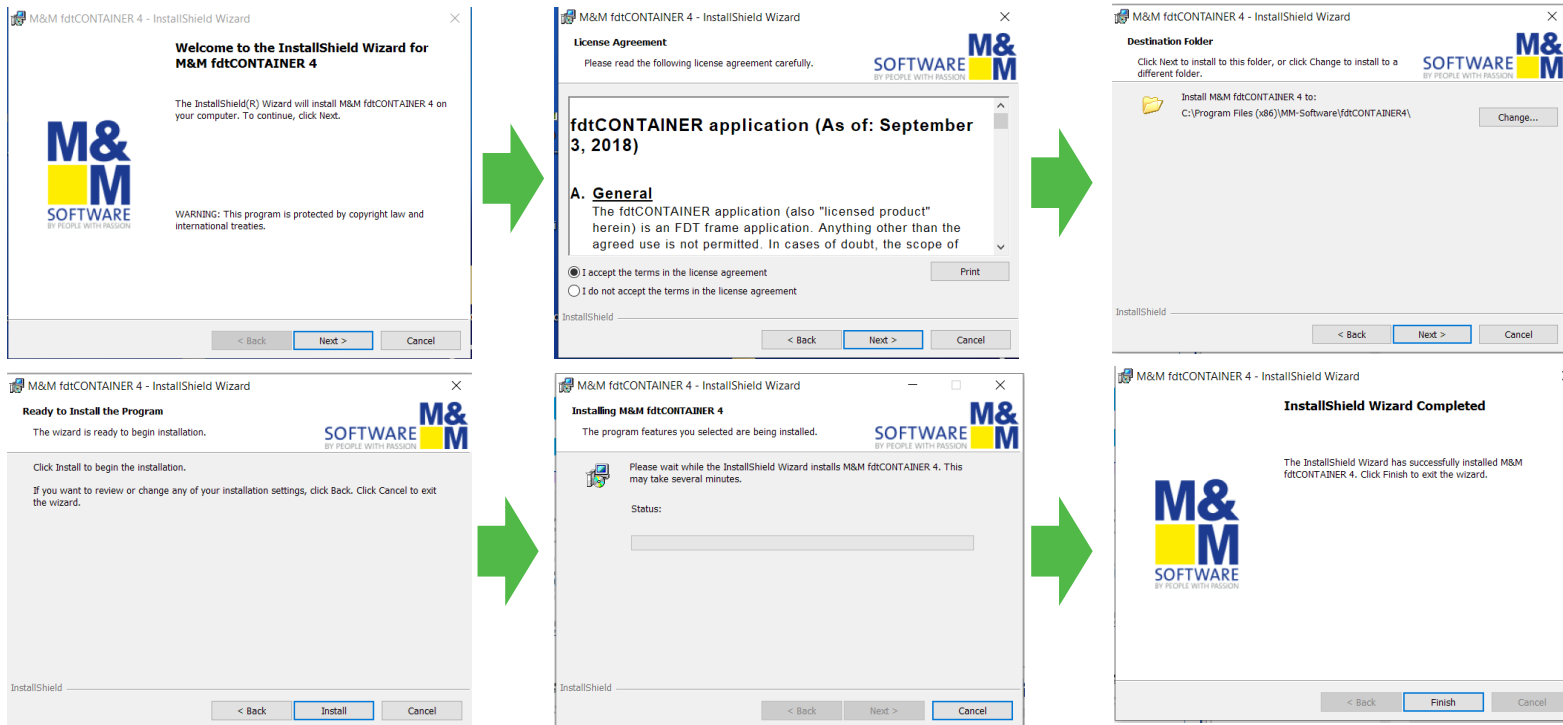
M&M fdtCONTAINER 4 - InstallShield Wizard

Welcome to the InstallShield Wizard for M&M fdtCONTAINER 4

M&M SOFTWARE BY PEOPLE WITH PASSION

The InstallShield(R) Wizard will install M&M fdtCONTAINER 4 on your computer. To continue, click Next.

WARNING: This program is protected by copyright law and international treaties.

< Back Next > Cancel

M&M fdtCONTAINER 4 - InstallShield Wizard

License Agreement

Please read the following license agreement carefully.

M&M SOFTWARE BY PEOPLE WITH PASSION

fdtCONTAINER application (As of: September 3, 2018)

A. General

The fdtCONTAINER application (also "licensed product" herein) is an FDT frame application. Anything other than the agreed use is not permitted. In cases of doubt, the scope of

I accept the terms in the license agreement

I do not accept the terms in the license agreement

Print

InstallShield

< Back Next > Cancel

M&M fdtCONTAINER 4 - InstallShield Wizard

Destination Folder

Click Next to install to this folder, or click Change to install to a different folder.

M&M SOFTWARE BY PEOPLE WITH PASSION

Install M&M fdtCONTAINER 4 to:
C:\Program Files (x86)\MM-Software\fdtCONTAINER4\

Change...

InstallShield

< Back Next > Cancel

M&M fdtCONTAINER 4 - InstallShield Wizard

Ready to Install the Program

The wizard is ready to begin installation.

SOFTWARE M&M BY PEOPLE WITH PASSION

Click Install to begin the installation.

If you want to review or change any of your installation settings, click Back. Click Cancel to exit the wizard.

InstallShield

< Back Install Cancel

M&M fdtCONTAINER 4 - InstallShield Wizard

Installing M&M fdtCONTAINER 4

The program features you selected are being installed.

SOFTWARE M&M BY PEOPLE WITH PASSION

Please wait while the InstallShield Wizard installs M&M fdtCONTAINER 4. This may take several minutes.

Status:

InstallShield

< Back Next > Cancel

M&M fdtCONTAINER 4 - InstallShield Wizard

InstallShield Wizard Completed

M&M SOFTWARE BY PEOPLE WITH PASSION

The InstallShield Wizard has successfully installed M&M fdtCONTAINER 4. Click Finish to exit the wizard.

< Back Finish Cancel